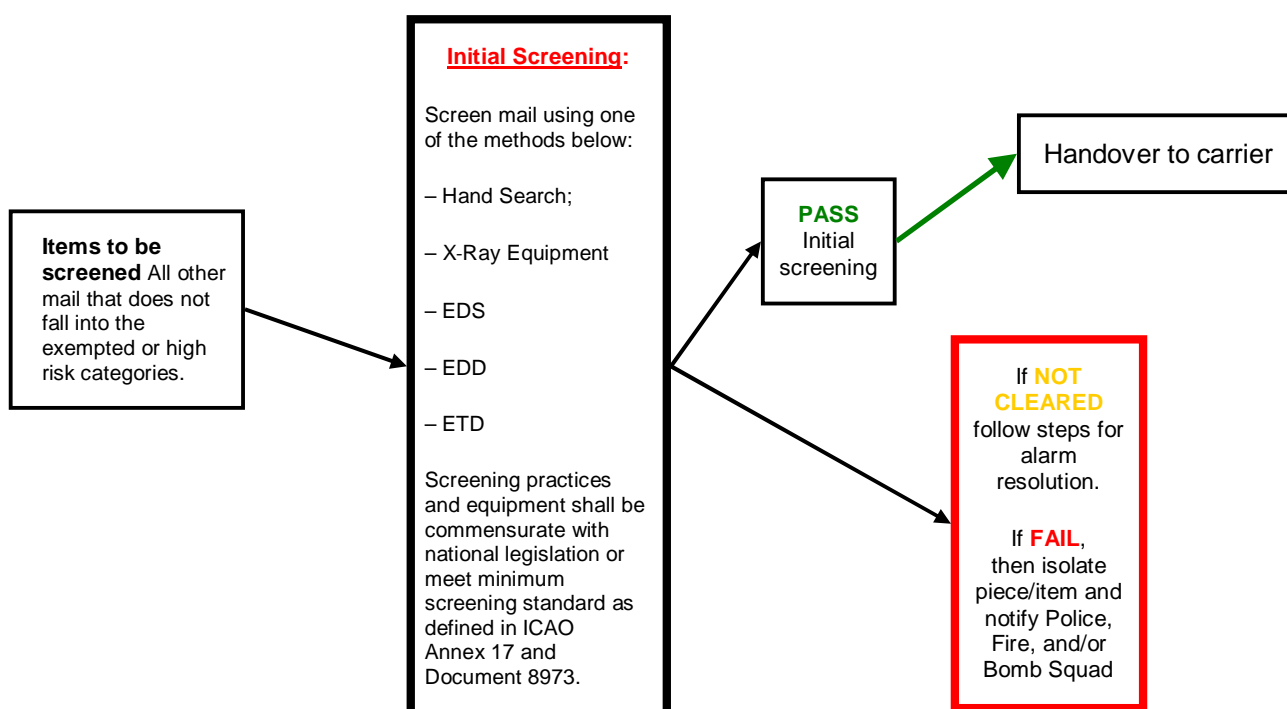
Items to be screened All other mail that does not fall into the exempted or high risk categories.

Initial Screening:

Screen mail using one of the methods below:

– Hand Search;

– X-Ray Equipment

– EDS

– EDD

– ETD

Screening practices and equipment shall be commensurate with national legislation or meet minimum screening standard as defined in ICAO Annex 17 and Document 8973.

PASS Initial screening

Handover to carrier

If NOT CLEARED follow steps for alarm resolution.

If FAIL, then isolate piece/item and notify Police, Fire, and/or Bomb Squad